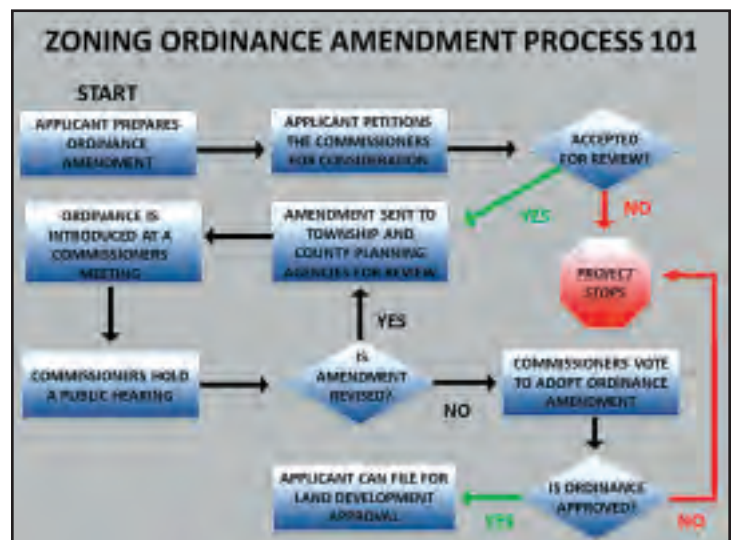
ZONING ORDINANCE AMENDMENT PROCESS 101

START

APPLICANT PREPARES ORDINANCE AMENDMENT

APPLICANT PETITIONS THE COMMISSIONERS FOR CONSIDERATION

ACCEPTED FOR REVIEW?

YES

NO

PROJECT STOPS

AMENDMENT SENT TO TOWNSHIP AND COUNTY PLANNING AGENCIES FOR REVIEW

ORDINANCE IS INTRODUCED AT A COMMISSIONERS MEETING

YES

COMMISSIONERS HOLD A PUBLIC HEARING

IS AMENDMENT REVISED?

NO

COMMISSIONERS VOTE TO ADOPT ORDINANCE AMENDMENT

APPLICANT CAN FILE FOR LAND DEVELOPMENT APPROVAL

YES

IS ORDINANCE APPROVED?

NO